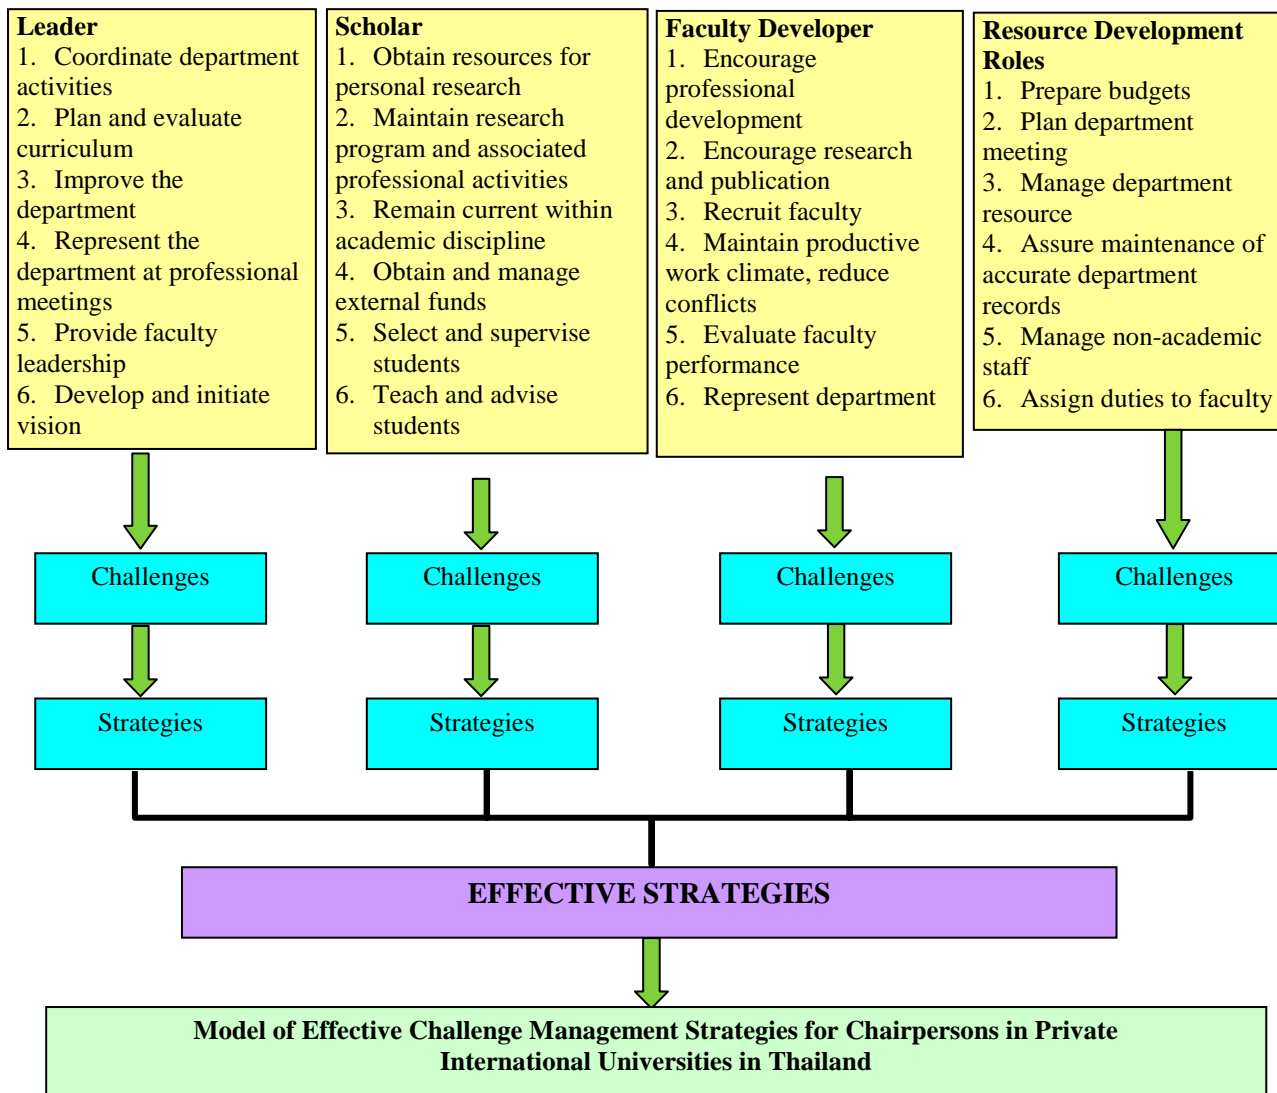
Leader
1. Coordinate department activities
2. Plan and evaluate curriculum
3. Improve the department
4. Represent the department at professional meetings
5. Provide faculty leadership
6. Develop and initiate vision

Scholar
1. Obtain resources for personal research
2. Maintain research program and associated professional activities
3. Remain current within academic discipline
4. Obtain and manage external funds
5. Select and supervise students
6. Teach and advise students

Faculty Developer
1. Encourage professional development
2. Encourage research and publication
3. Recruit faculty
4. Maintain productive work climate, reduce conflicts
5. Evaluate faculty performance
6. Represent department

Resource Development Roles
1. Prepare budgets
2. Plan department meeting
3. Manage department resource
4. Assure maintenance of accurate department records
5. Manage non-academic staff
6. Assign duties to faculty

Challenges

Strategies

Challenges

Strategies

Challenges

Strategies

Challenges

Strategies

EFFECTIVE STRATEGIES

Model of Effective Challenge Management Strategies for Chairpersons in Private International Universities in Thailand